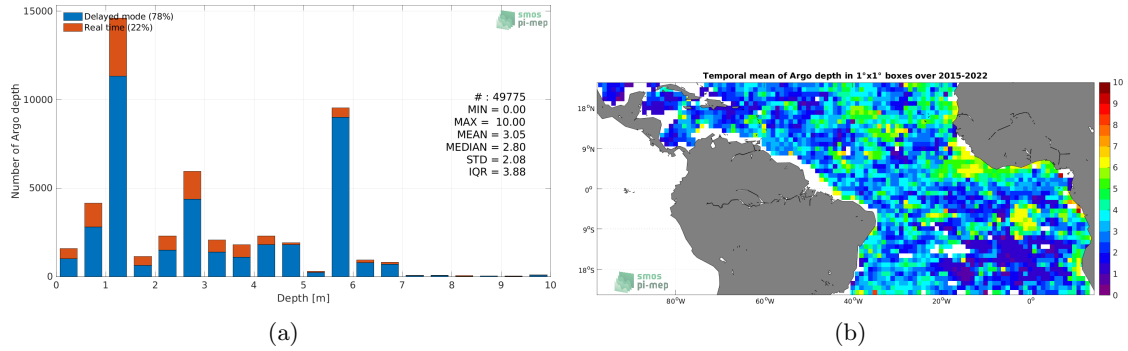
15000
Delayed mode (78%)
Real time (22%)
smos pi-mep
10000
Number of Argo depth
5000
0
# : 49775
MIN = 0.00
MAX = 10.00
MEAN = 3.05
MEDIAN = 2.80
STD = 2.08
IQR = 3.88
0 1 2 3 4 5 6 7 8 9 10
Depth [m]
(a)

Temporal mean of Argo depth in 1°x1° boxes over 2015-2022
18°N
9°N
0°
9°S
18°S
80°W 60°W 40°W 20°W 0°
smos pi-mep
10
9
8
7
6
5
4
3
2
1
0
(b)